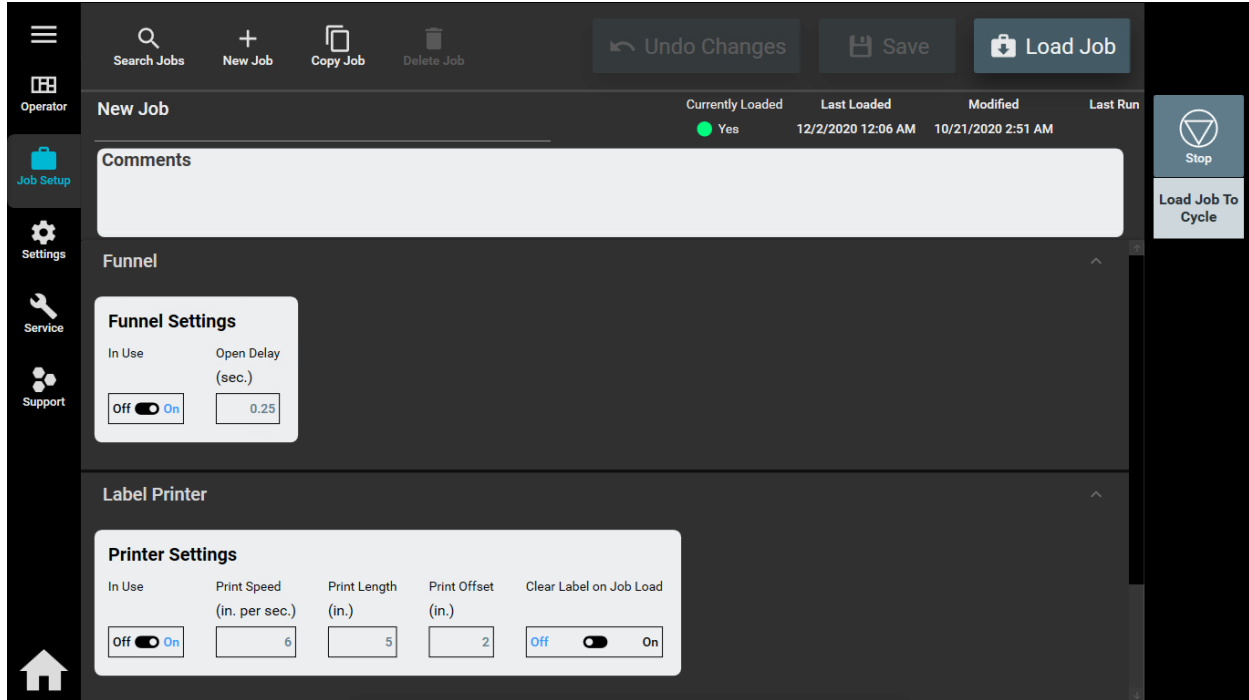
Operator
Job Setup
Settings
Service
Support

Search Jobs
New Job
Copy Job
Delete Job
Undo Changes
Save
Load Job

New Job

| Currently Loaded | Last Loaded | Modified | Last Run |
|---|---|---|---|
| Yes | 12/2/2020 12:06 AM | 10/21/2020 2:51 AM | |

Stop
Load Job To Cycle

Comments

Funnel

Funnel Settings
In Use
Off On
Open Delay (sec.)
0.25

Label Printer

Printer Settings
In Use
Off On
Print Speed (in. per sec.)
6
Print Length (in.)
5
Print Offset (in.)
2
Clear Label on Job Load
Off On